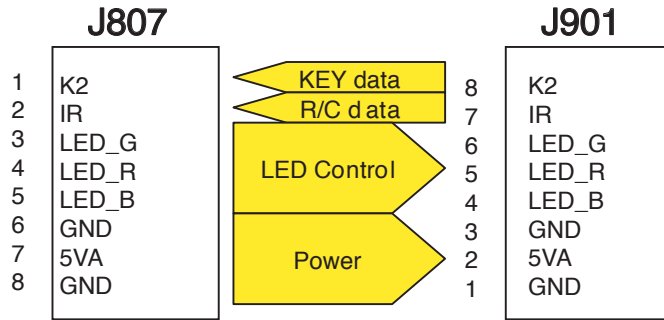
J807

| | |
|---|---|
| 1 | K2 |
| 2 | IR |
| 3 | LED_G |
| 4 | LED_R |
| 5 | LED_B |
| 6 | GND |
| 7 | 5VA |
| 8 | GND |

KEY data

R/C data

LED Control

Power

J901

| | |
|---|---|
| 8 | K2 |
| 7 | IR |
| 6 | LED_G |
| 5 | LED_R |
| 4 | LED_B |
| 3 | GND |
| 2 | 5VA |
| 1 | GND |